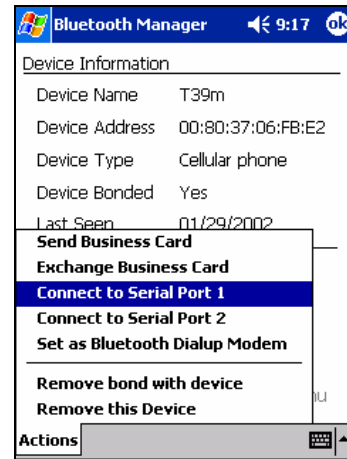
Bluetooth Manager 9:17 ok

Device Information

Device Name T39m

Device Address 00:80:37:06:FB:E2

Device Type Cellular phone

Device Bonded Yes

Last Seen 01/29/2002

Send Business Card

Exchange Business Card

Connect to Serial Port 1

Connect to Serial Port 2

Set as Bluetooth Dialup Modem

Remove bond with device

Remove this Device

nu

Actions